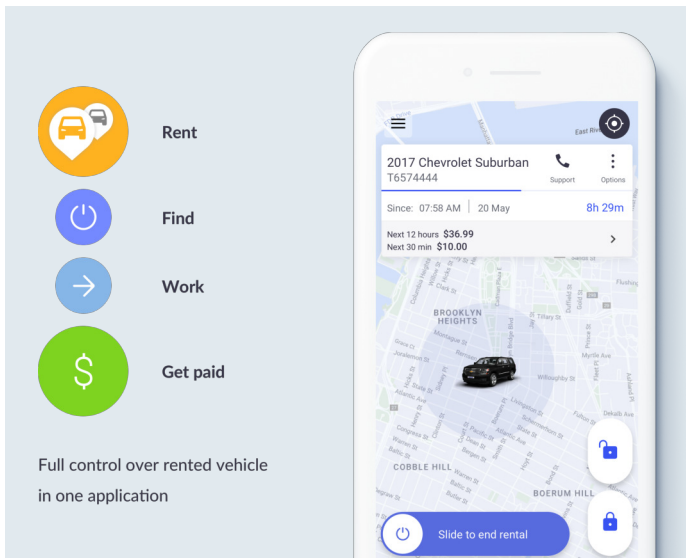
Rent

Find

Work

$

Get paid

Full control over rented vehicle in one application

East River

2017 Chevrolet Suburban
T6574444

Support

Options

Since: 07:58 AM | 20 May

8h 29m

Next 12 hours $36.99
Next 30 min $10.00

BROOKLYN HEIGHTS

COBBLE HILL

BOERUM HILL

Slide to end rental